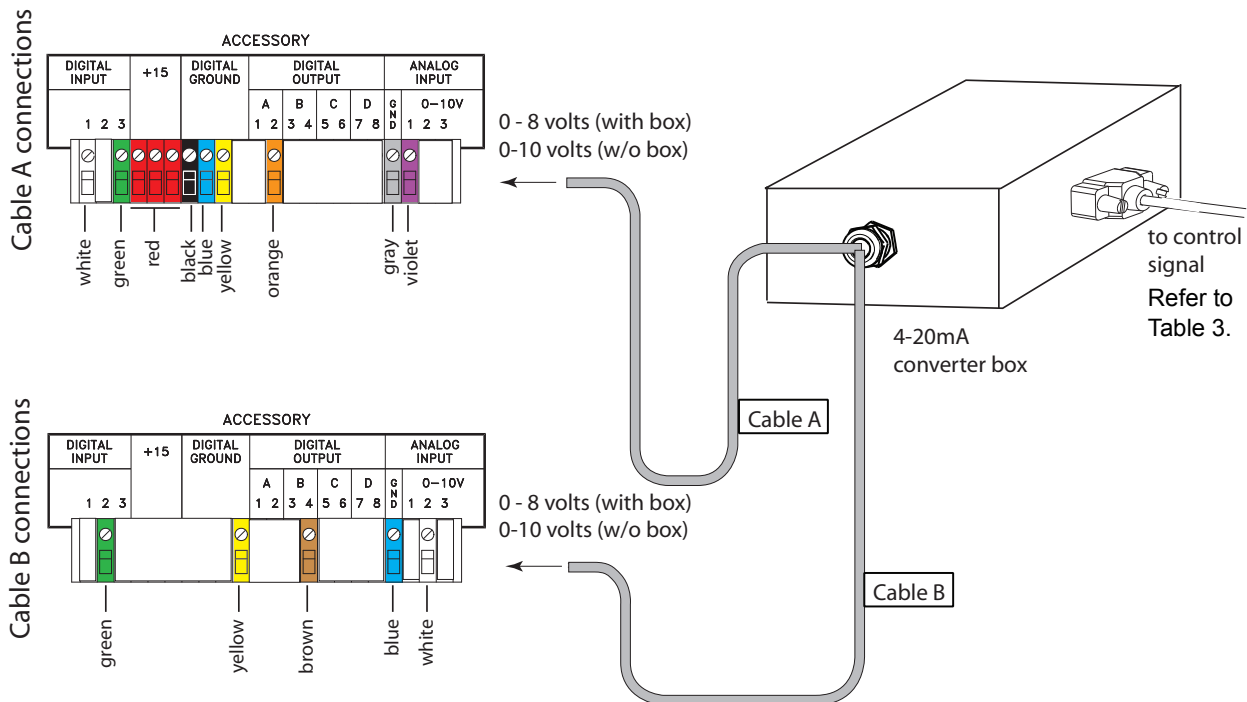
Cable A connections

ACCESSORY

| DIGITAL INPUT | +15 | DIGITAL GROUND | DIGITAL OUTPUT | ANALOG INPUT |
|---|---|---|---|---|
| 1 2 3 | | | A B C D 1 2 3 4 5 6 7 8 | GND 0–10V 1 2 3 |

white green red black blue yellow orange gray violet

0 - 8 volts (with box)
0-10 volts (w/o box)

to control signal
Refer to Table 3.

4-20mA converter box

Cable A

Cable B connections

ACCESSORY

| DIGITAL INPUT | +15 | DIGITAL GROUND | DIGITAL OUTPUT | ANALOG INPUT |
|---|---|---|---|---|
| 1 2 3 | | | A B C D 1 2 3 4 5 6 7 8 | GND 0–10V 1 2 3 |

green yellow brown blue white

0 - 8 volts (with box)
0-10 volts (w/o box)

Cable B